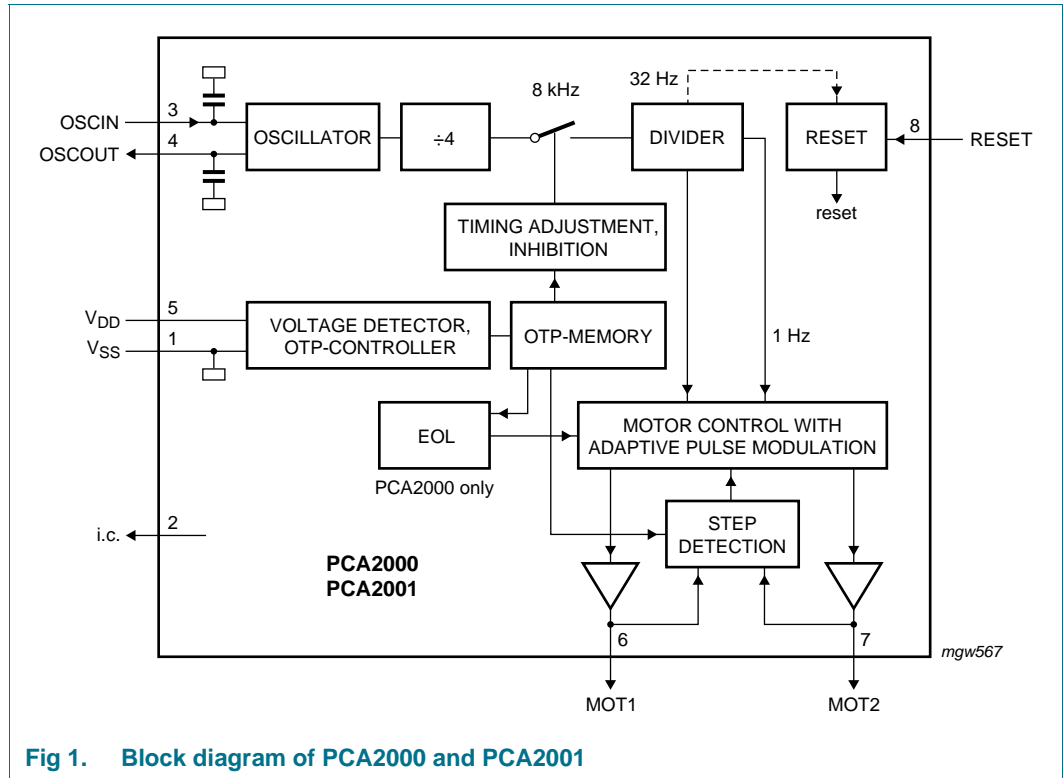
OSCIN
3
OSCOUT
4
OSCILLATOR
÷4
8 kHz
32 Hz
DIVIDER
RESET
8
RESET
reset
TIMING ADJUSTMENT, INHIBITION
$V_{DD}$
5
$V_{SS}$
1
VOLTAGE DETECTOR, OTP-CONTROLLER
OTP-MEMORY
1 Hz
EOL
PCA2000 only
MOTOR CONTROL WITH ADAPTIVE PULSE MODULATION
i.c.
2
STEP DETECTION
PCA2000
PCA2001
6
7
mgw567
MOT1
MOT2

Fig 1. Block diagram of PCA2000 and PCA2001